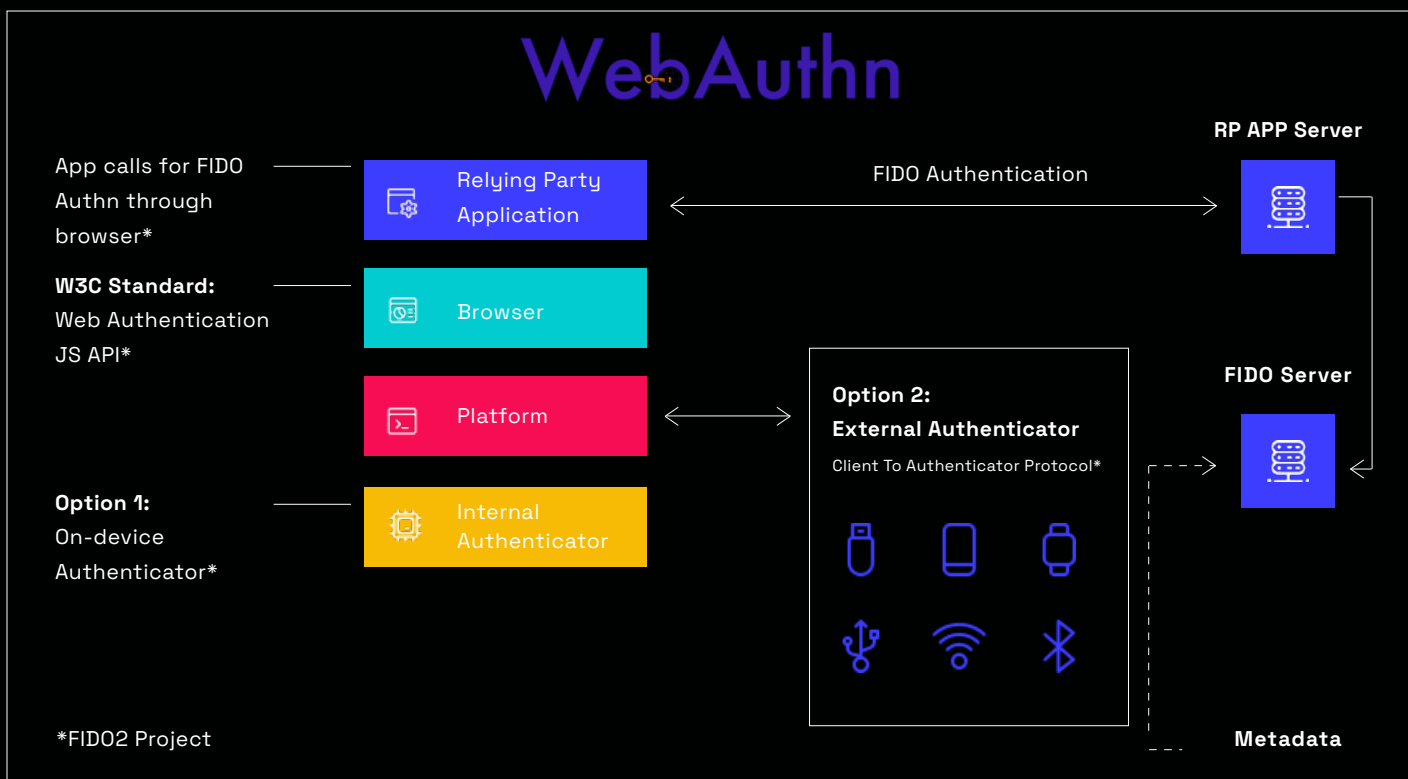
WebAuthn

App calls for FIDO Authn through browser*

Relying Party Application

FIDO Authentication

RP APP Server

W3C Standard: Web Authentication JS API*

Browser

Platform

Option 2: External Authenticator

Client To Authenticator Protocol*

FIDO Server

Option 1: On-device Authenticator*

Internal Authenticator

*FIDO2 Project

Metadata